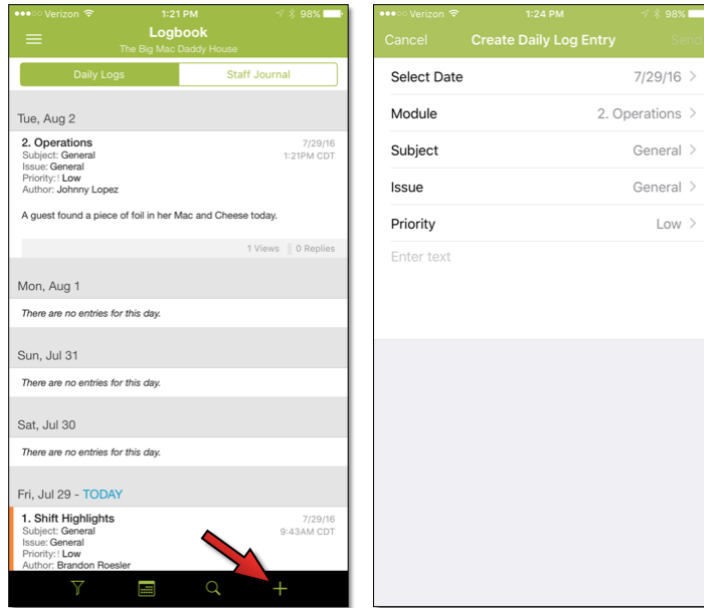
●●●○○ Verizon 1:21 PM 98%

Logbook
The Big Mac Daddy House

Daily Logs | Staff Journal

Tue, Aug 2

2. Operations
Subject: General
Issue: General
Priority: ! Low
Author: Johnny Lopez

7/29/16
1:21PM CDT

A guest found a piece of foil in her Mac and Cheese today.

1 Views | 0 Replies

Mon, Aug 1

There are no entries for this day.

Sun, Jul 31

There are no entries for this day.

Sat, Jul 30

There are no entries for this day.

Fri, Jul 29 - TODAY

1. Shift Highlights
Subject: General
Issue: General
Priority: ! Low
Author: Brandon Roesler

7/29/16
9:43AM CDT

+

●●●○○ Verizon 1:24 PM 98%

Cancel Create Daily Log Entry Send

Select Date 7/29/16 >

Module 2. Operations >

Subject General >

Issue General >

Priority Low >

Enter text